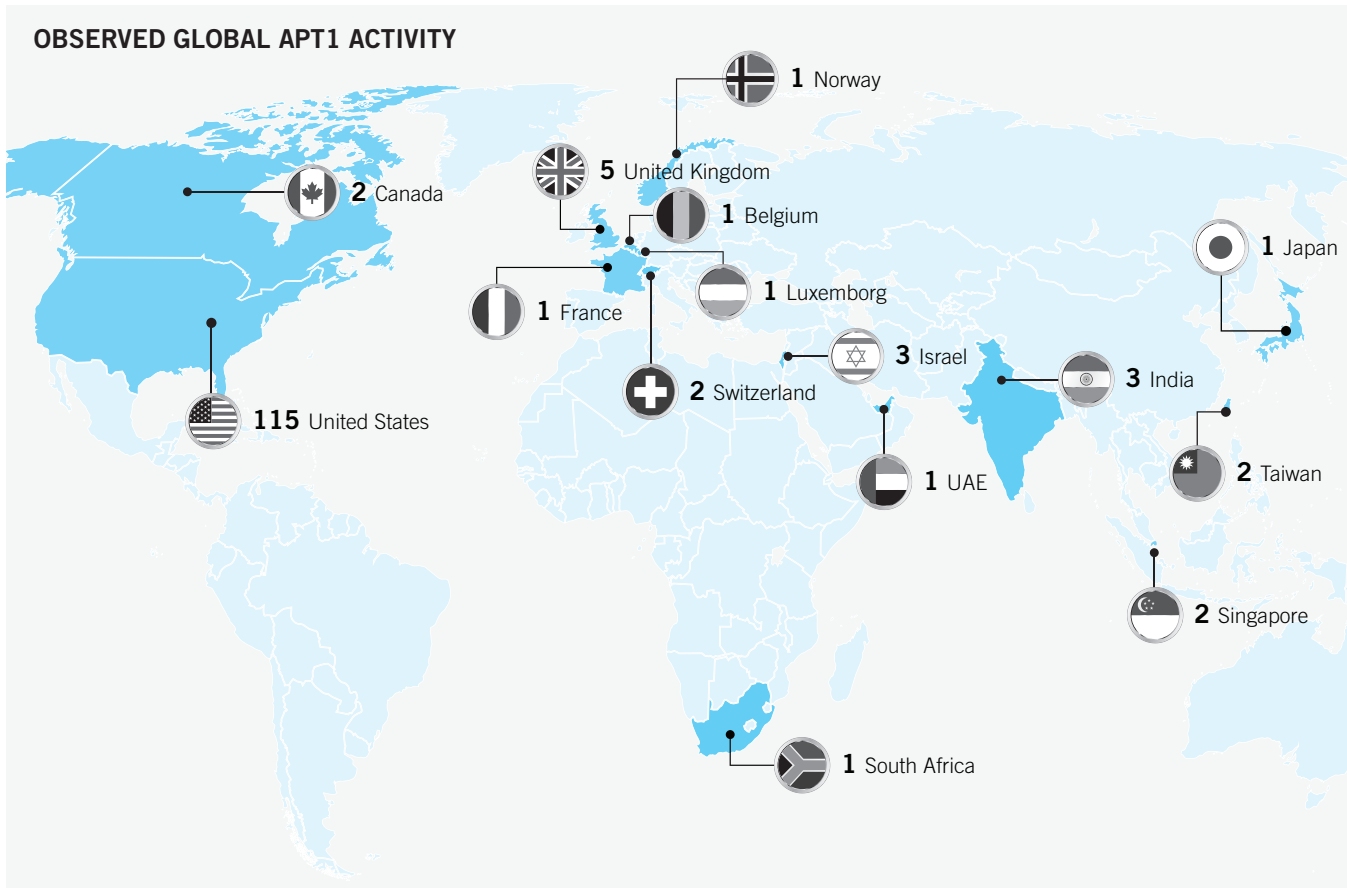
OBSERVED GLOBAL APT1 ACTIVITY

1 Norway

5 United Kingdom

2 Canada

1 Belgium

1 Japan

1 Luxemborg

1 France

3 Israel

3 India

2 Switzerland

115 United States

1 UAE

2 Taiwan

2 Singapore

1 South Africa